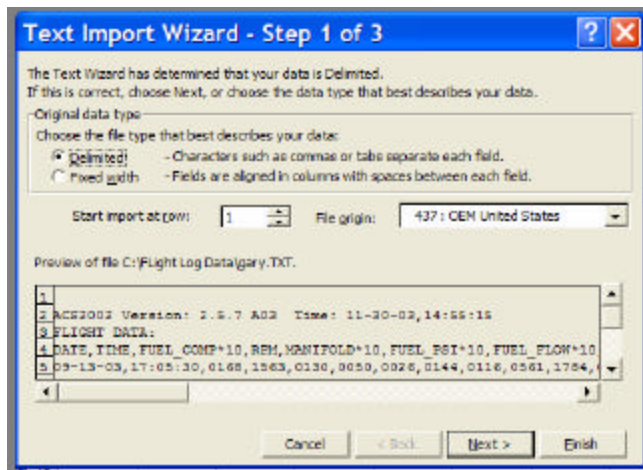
Text Import Wizard - Step 1 of 3

The Text Wizard has determined that your data is Delimited.
If this is correct, choose Next, or choose the data type that best describes your data.

Original data type
Choose the file type that best describes your data:
Delimited - Characters such as commas or tabs separate each field.
Fixed width - Fields are aligned in columns with spaces between each field.

Start import at row: 1 File origin: 437 : OEM United States

Preview of file C:\Flight Log Data\gary.TXT.

1
2 ACS2002 Version: 2.5.7 A02 Time: 11-30-03,14:55:15
3 FLIGHT DATA:
4 DATE,TIME,FUEL_COMP*10,REM,MANIFOLD*10,FUEL_PSI*10,FUEL_FLOW*10
5 09-13-03,17:05:30,0168,1563,0130,0050,0026,0144,0116,0561,1764,

Cancel < Back Next > Finish